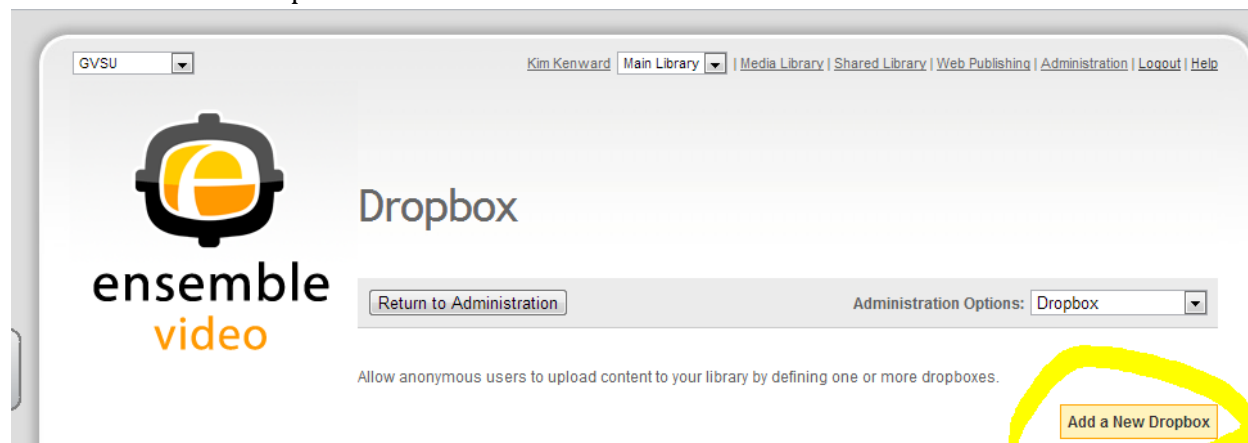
GVSU

Kim Kenward | Main Library | Media Library | Shared Library | Web Publishing | Administration | Logout | Help

ensemble video

Dropbox

Return to Administration

Administration Options: Dropbox

Allow anonymous users to upload content to your library by defining one or more dropboxes.

Add a New Dropbox